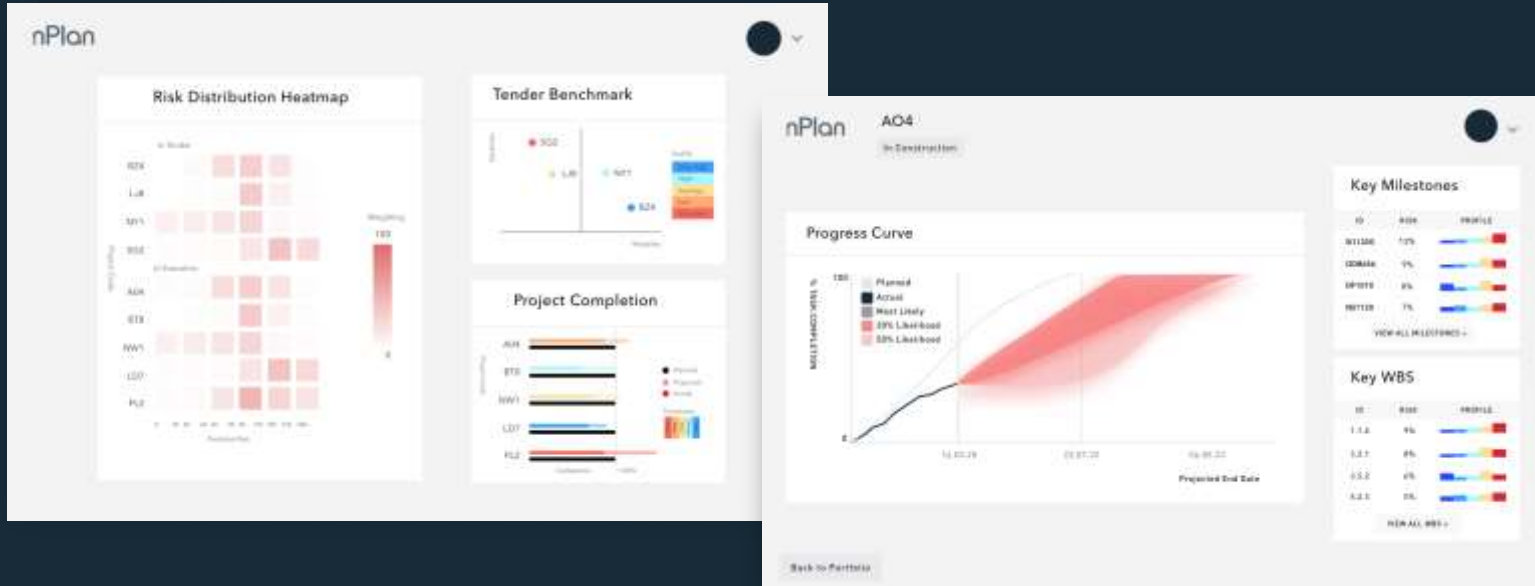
nPlan

Risk Distribution Heatmap

In Tender

BTX

LJ6

NY1

SO2

In Execution

AO4

ST8

NW1

LD7

PL2

Weighting

100

0

Tender Benchmark

SO2

LJ6

NY1

SZ4

Project Completion

AO4

BTX

NW1

LD7

PL2

Planned

Projected

Actual

nPlan

AO4

In Construction

Progress Curve

100

% TASK COMPLETION

0

Planned

Actual

Most Likely

20% Likelihood

50% Likelihood

Projected End Date

Key Milestones

ID

RISK

PROFILE

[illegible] 72%

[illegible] 5%

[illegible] 8%

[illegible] 7%

VIEW ALL MILESTONES »

Key WBS

ID

RISK

PROFILE

1.1.4 9%

3.2.1 8%

3.3.2 6%

4.2.3 5%

VIEW ALL WBS »

Back to Portfolio